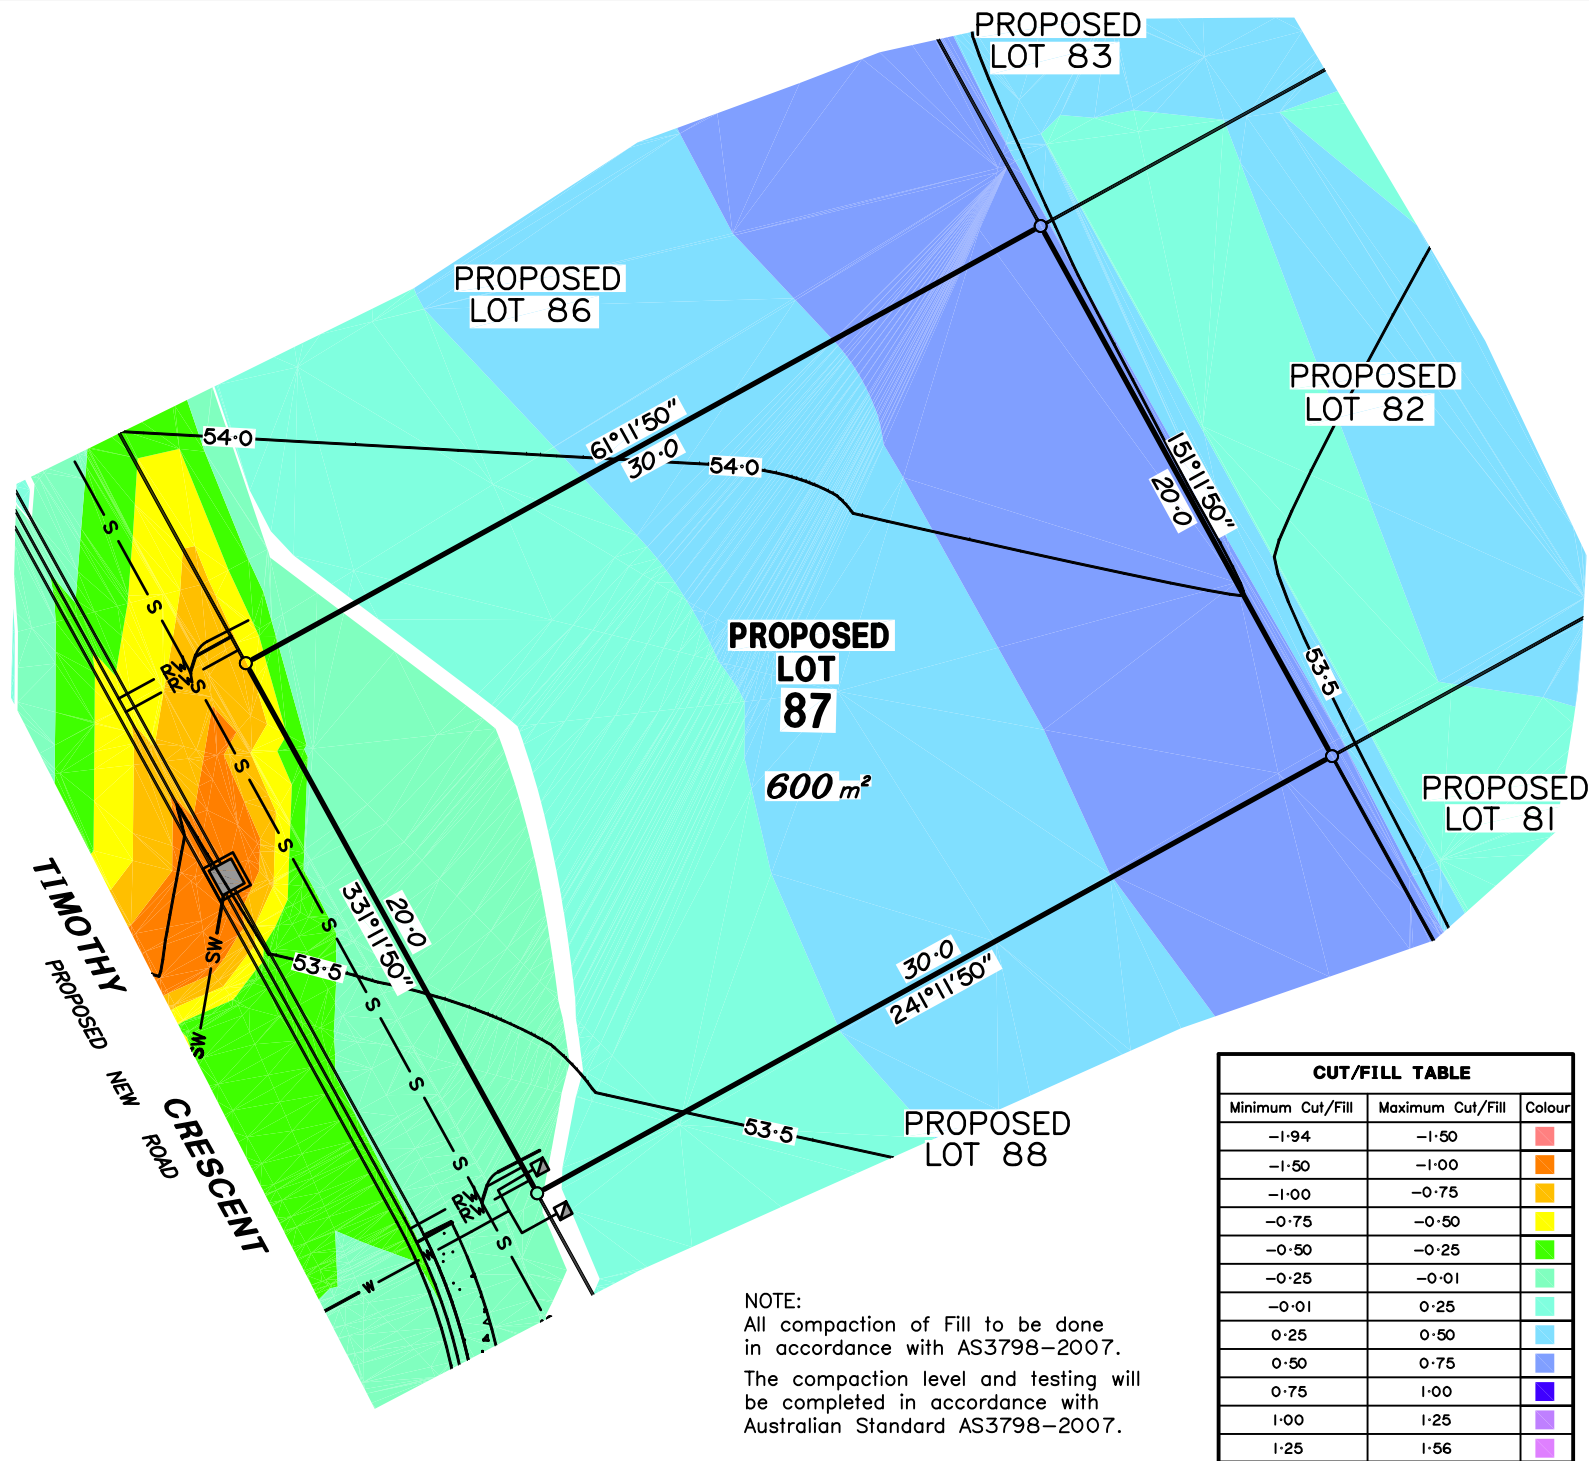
PROPOSED
LOT 83

PROPOSED
LOT 86

PROPOSED
LOT 82

54·0
61°11'50"
30·0
54·0

151°11'50"
20·0

PROPOSED
LOT
87

600 m²

53·5

PROPOSED
LOT 81

TIMOTHY
PROPOSED NEW ROAD
CRESCENT

331°11'50"
20·0
53·5

30·0
241°11'50"

53·5

PROPOSED
LOT 88

S
S
S
S
S
S
S
S
S
SW
SW
RW
RW
W

NOTE:
All compaction of Fill to be done in accordance with AS3798–2007.

The compaction level and testing will be completed in accordance with Australian Standard AS3798–2007.

CUT/FILL TABLE

| Minimum Cut/Fill | Maximum Cut/Fill | Colour |
|---|---|---|
| -1·94 | -1·50 | |
| -1·50 | -1·00 | |
| -1·00 | -0·75 | |
| -0·75 | -0·50 | |
| -0·50 | -0·25 | |
| -0·25 | -0·01 | |
| -0·01 | 0·25 | |
| 0·25 | 0·50 | |
| 0·50 | 0·75 | |
| 0·75 | 1·00 | |
| 1·00 | 1·25 | |
| 1·25 | 1·56 | |